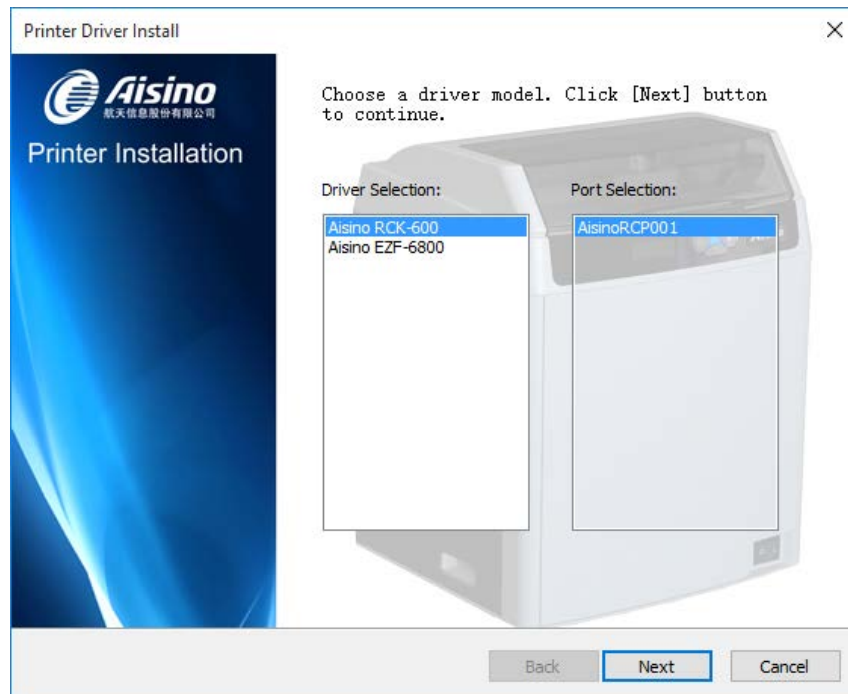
Printer Driver Install

×

Aisino
航天信息股份有限公司

Printer Installation

Choose a driver model. Click [Next] button to continue.

Driver Selection:

Aisino RCK-600
Aisino EZF-6800

Port Selection:

AisinoRCP001

Back

Next

Cancel